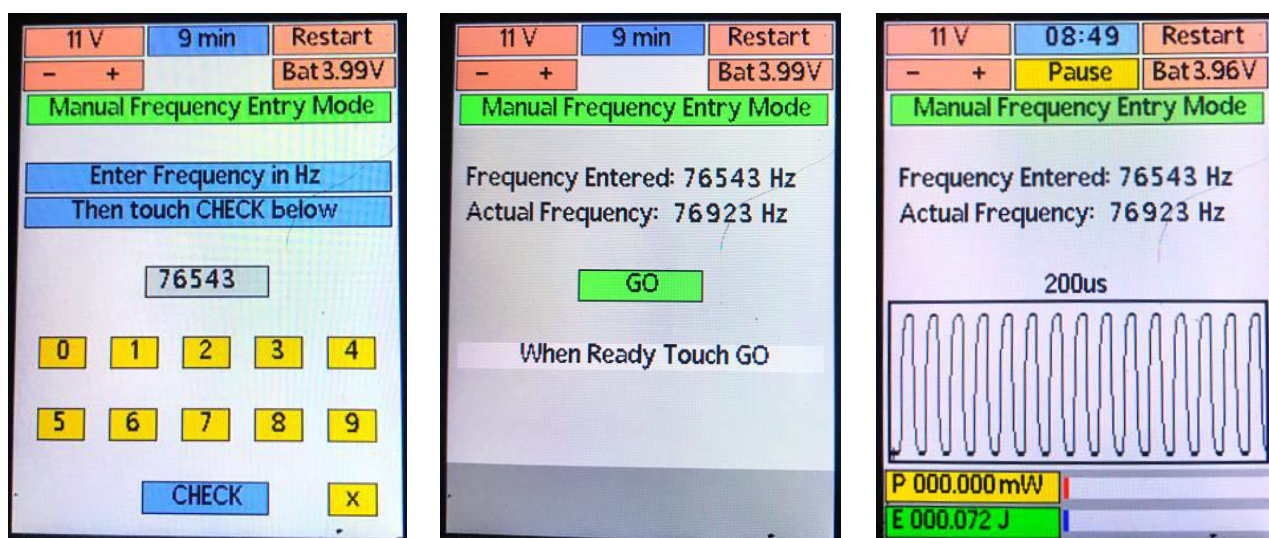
11 V
9 min
Restart
− +
Bat 3.99V
Manual Frequency Entry Mode

Enter Frequency in Hz
Then touch CHECK below

76543

0 1 2 3 4
5 6 7 8 9

CHECK
X

11 V
9 min
Restart
− +
Bat 3.99V
Manual Frequency Entry Mode

Frequency Entered: 76543 Hz
Actual Frequency: 76923 Hz

GO

When Ready Touch GO

11 V
08:49
Restart
− +
Pause
Bat 3.96V
Manual Frequency Entry Mode

Frequency Entered: 76543 Hz
Actual Frequency: 76923 Hz

200us

P 000.000 mW
E 000.072 J